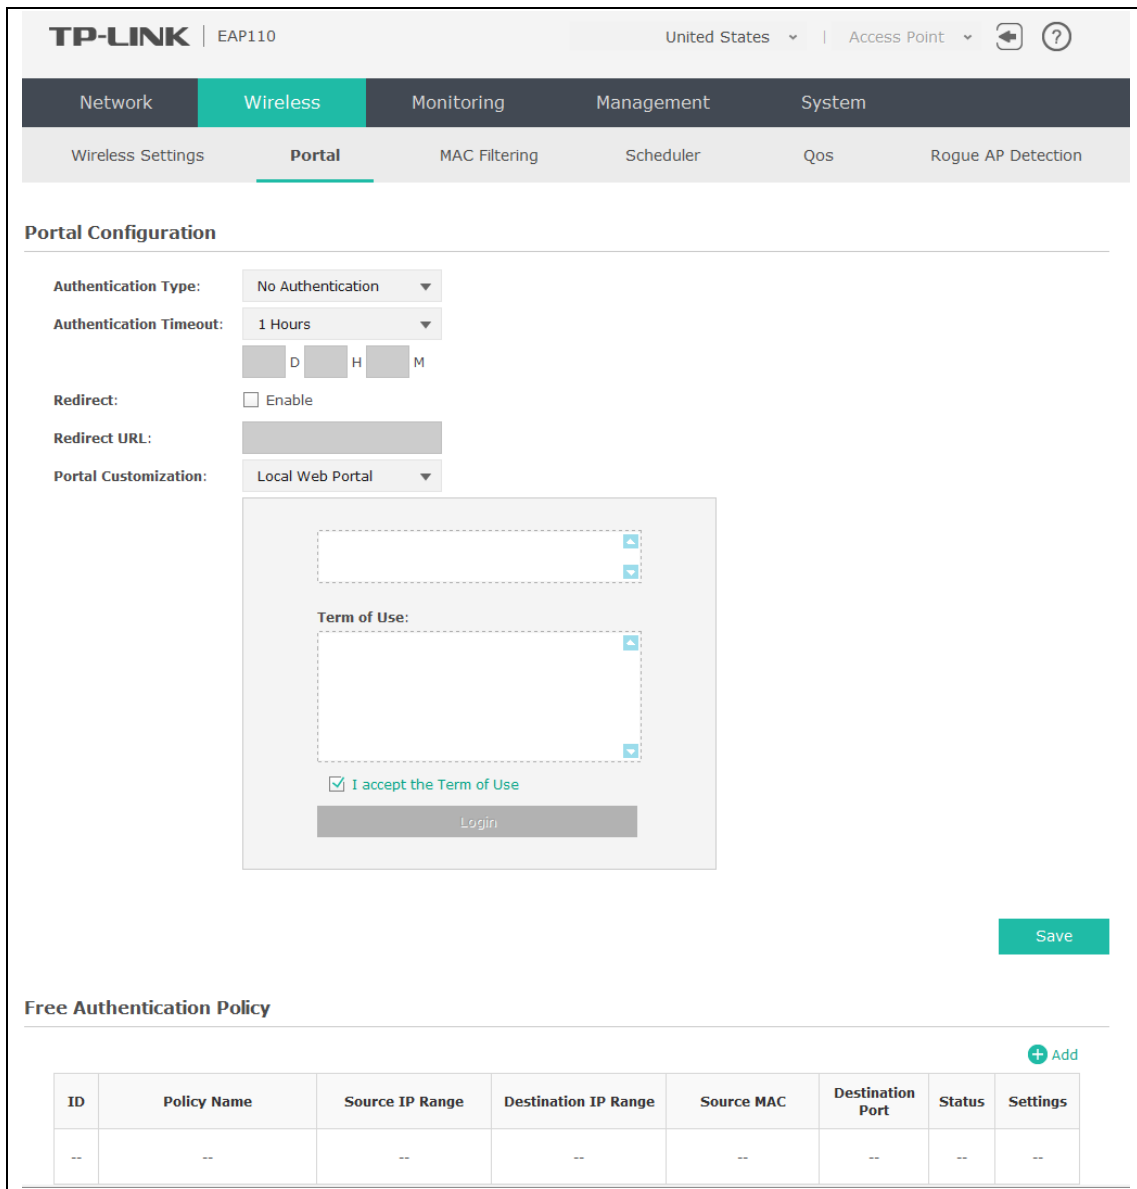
TP-LINK | EAP110

United States | Access Point

Network Wireless Monitoring Management System

Wireless Settings Portal MAC Filtering Scheduler Qos Rogue AP Detection

Portal Configuration

Authentication Type: No Authentication

Authentication Timeout: 1 Hours

D H M

Redirect: Enable

Redirect URL:

Portal Customization: Local Web Portal

Term of Use:

I accept the Term of Use

Login

Save

Free Authentication Policy

Add

| ID | Policy Name | Source IP Range | Destination IP Range | Source MAC | Destination Port | Status | Settings |
|---|---|---|---|---|---|---|---|
| -- | -- | -- | -- | -- | -- | -- | -- |